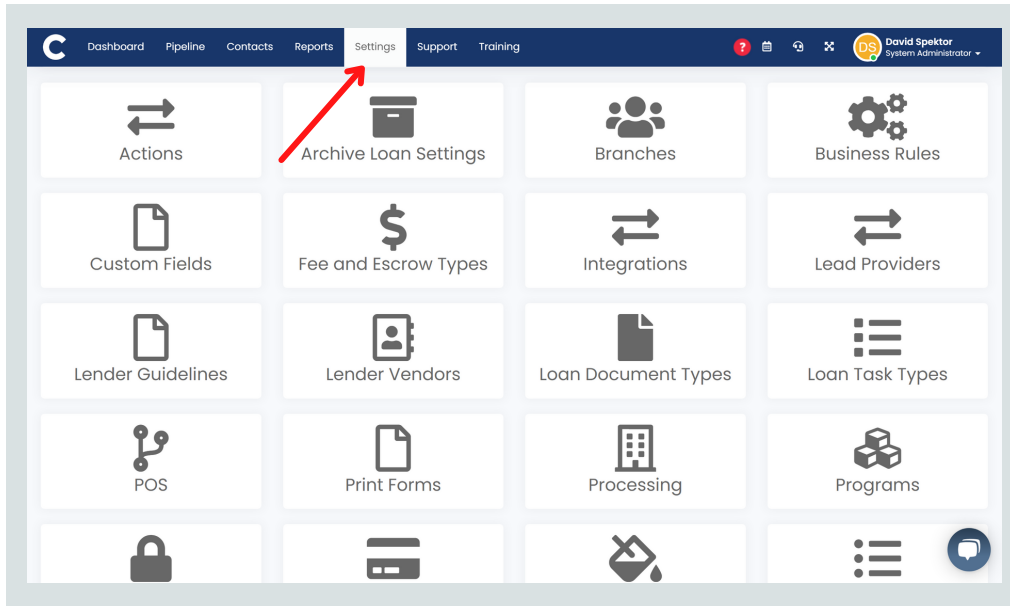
C Dashboard Pipeline Contacts Reports Settings Support Training

? DS David Spektor System Administrator

Actions

Archive Loan Settings

Branches

Business Rules

Custom Fields

Fee and Escrow Types

Integrations

Lead Providers

Lender Guidelines

Lender Vendors

Loan Document Types

Loan Task Types

POS

Print Forms

Processing

Programs